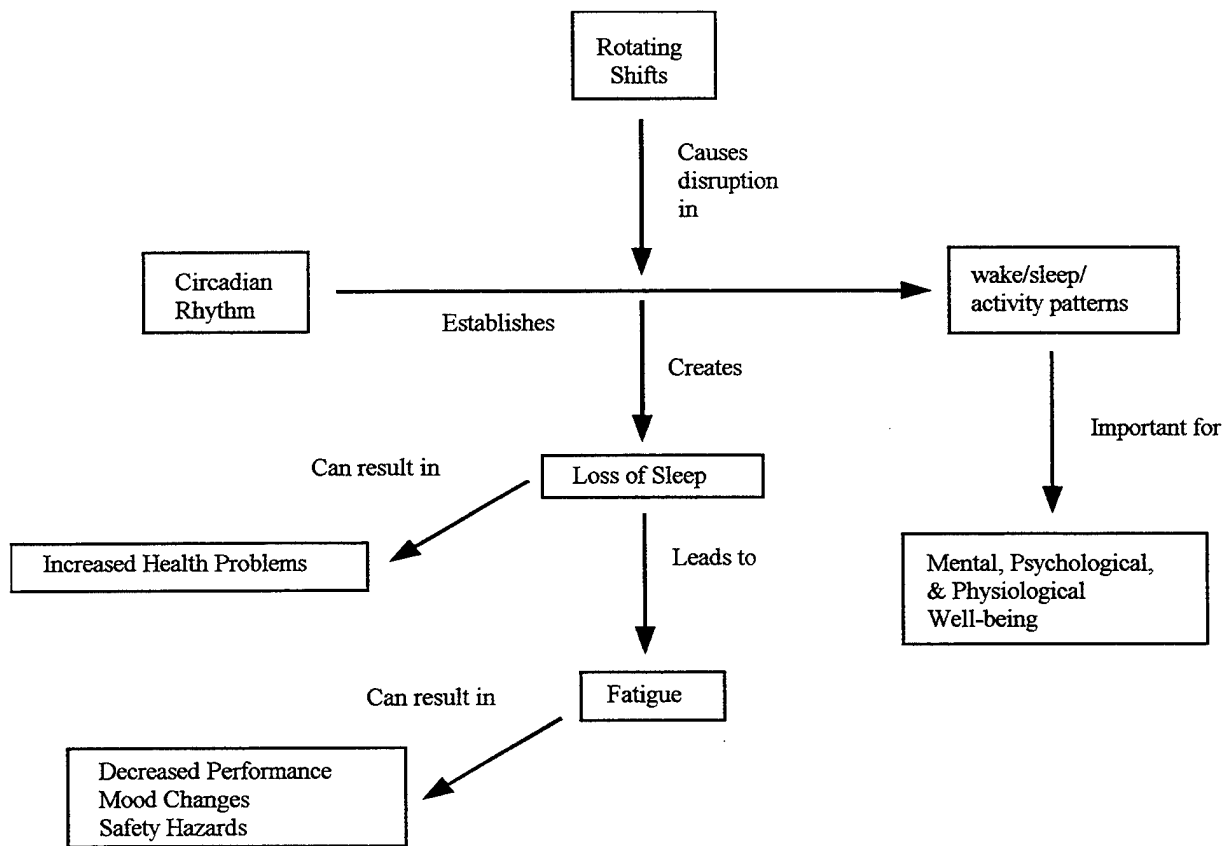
Rotating Shifts

Causes disruption in

Circadian Rhythm

Establishes

wake/sleep/ activity patterns

Creates

Important for

Can result in

Loss of Sleep

Increased Health Problems

Leads to

Mental, Psychological, & Physiological Well-being

Can result in

Fatigue

Decreased Performance
Mood Changes
Safety Hazards